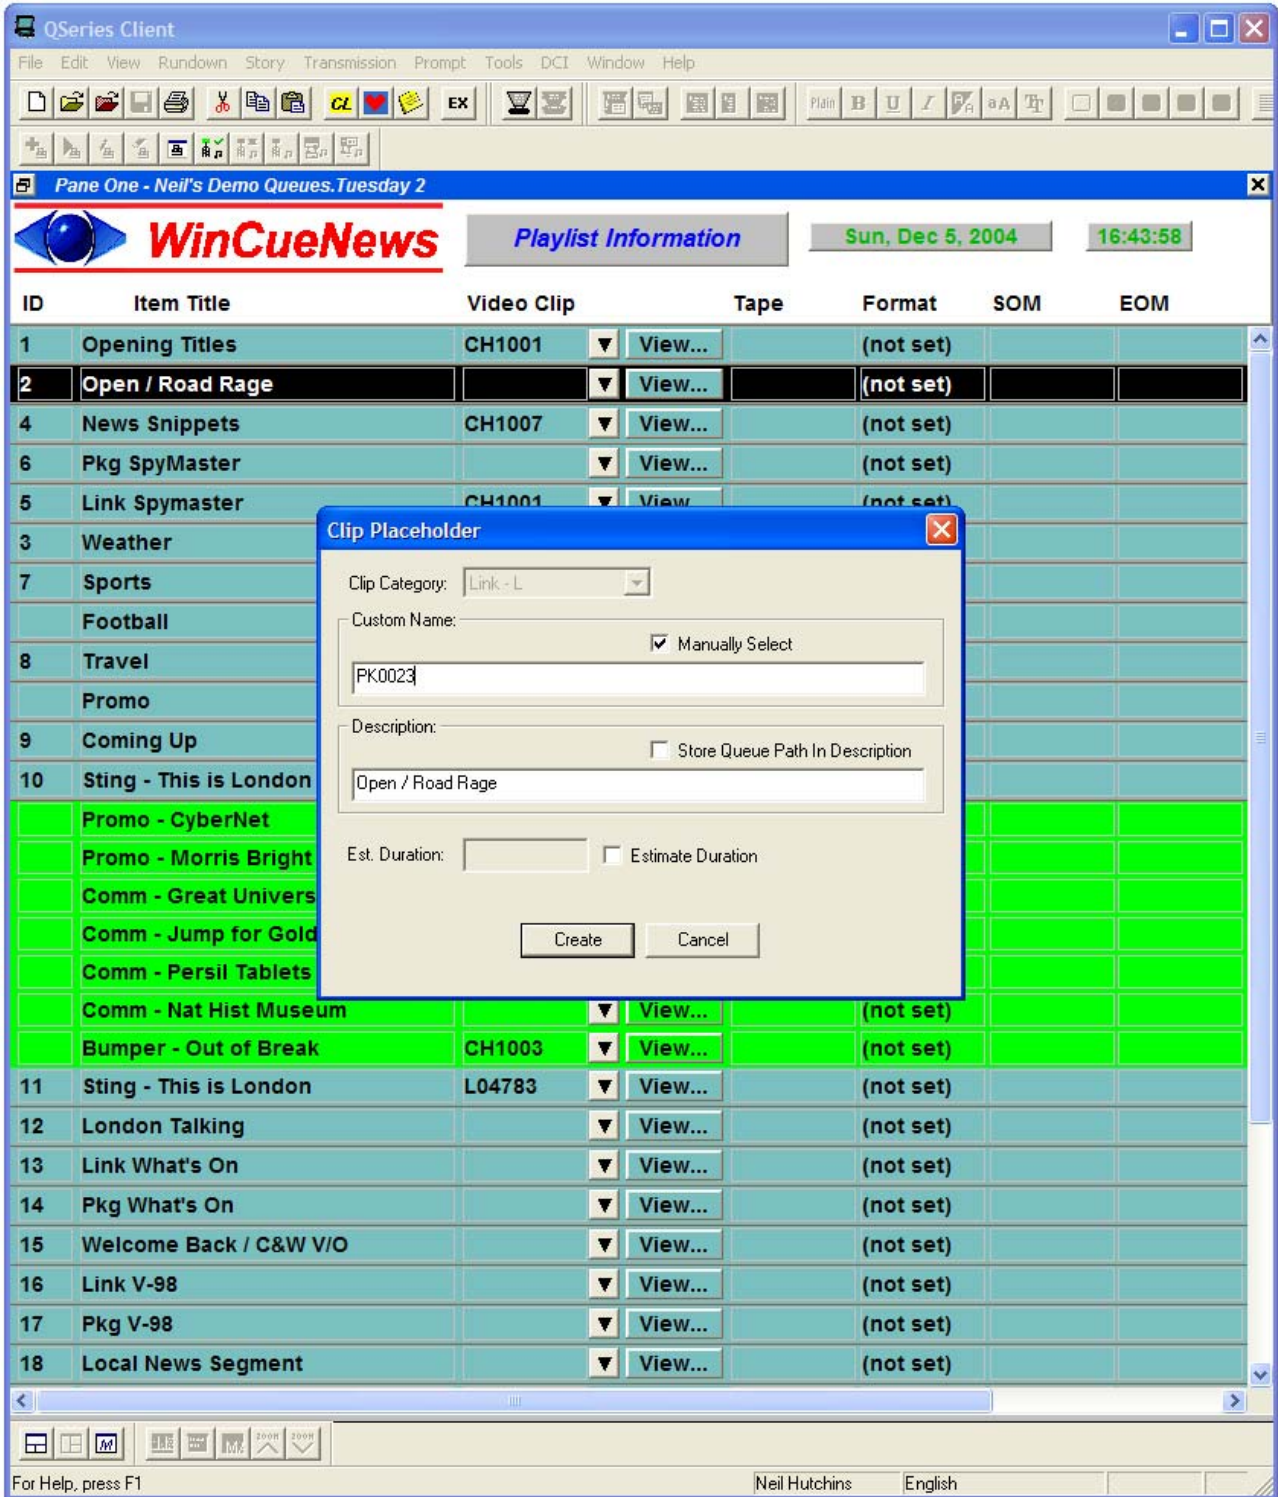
QSeries Client

File Edit View Rundown Story Transmission Prompt Tools DCI Window Help

CL EX Plain B U I aA

Pane One - Neil's Demo Queues.Tuesday 2

WinCueNews

Playlist Information

Sun, Dec 5, 2004

16:43:58

| ID | Item Title | Video Clip | | Tape | Format | SOM | EOM |
|---|---|---|---|---|---|---|---|
| 1 | Opening Titles | CH1001 | View... | | (not set) | | |
| 2 | Open / Road Rage | | View... | | (not set) | | |
| 4 | News Snippets | CH1007 | View... | | (not set) | | |
| 6 | Pkg SpyMaster | | View... | | (not set) | | |
| 5 | Link Spymaster | CH1001 | View | | (not set) | | |
| 3 | Weather | | | | | | |
| 7 | Sports | | | | | | |
| | Football | | | | | | |
| 8 | Travel | | | | | | |
| | Promo | | | | | | |
| 9 | Coming Up | | | | | | |
| 10 | Sting - This is London | | | | | | |
| | Promo - CyberNet | | | | | | |
| | Promo - Morris Bright | | | | | | |
| | Comm - Great Univers | | | | | | |
| | Comm - Jump for Gold | | | | | | |
| | Comm - Persil Tablets | | | | | | |
| | Comm - Nat Hist Museum | | View... | | (not set) | | |
| | Bumper - Out of Break | CH1003 | View... | | (not set) | | |
| 11 | Sting - This is London | L04783 | View... | | (not set) | | |
| 12 | London Talking | | View... | | (not set) | | |
| 13 | Link What's On | | View... | | (not set) | | |
| 14 | Pkg What's On | | View... | | (not set) | | |
| 15 | Welcome Back / C&W V/O | | View... | | (not set) | | |
| 16 | Link V-98 | | View... | | (not set) | | |
| 17 | Pkg V-98 | | View... | | (not set) | | |
| 18 | Local News Segment | | View... | | (not set) | | |

Clip Placeholder

Clip Category: Link - L

Custom Name:

Manually Select

PK0023

Description:

Store Queue Path In Description

Open / Road Rage

Est. Duration:

Estimate Duration

Create Cancel

For Help, press F1 Neil Hutchins English